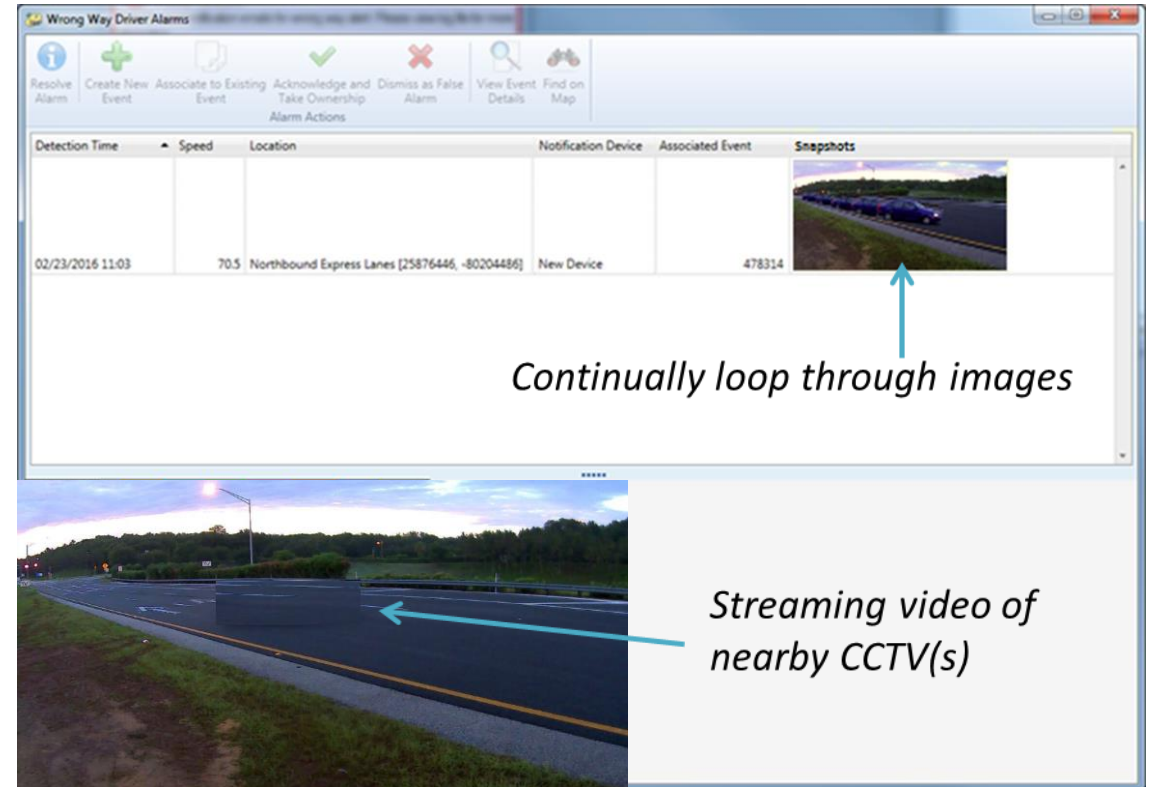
Wrong Way Driver Alarms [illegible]

Resolve Alarm
Create New Event
Associate to Existing Event
Acknowledge and Take Ownership
Dismiss as False Alarm
Alarm Actions
View Event Details
Find on Map

| Detection Time | Speed | Location | Notification Device | Associated Event | Snapshots |
|---|---|---|---|---|---|
| 02/23/2016 11:03 | 70.5 | Northbound Express Lanes [25876446, -80204486] | New Device | 478314 | |

Continually loop through images

Streaming video of nearby CCTV(s)